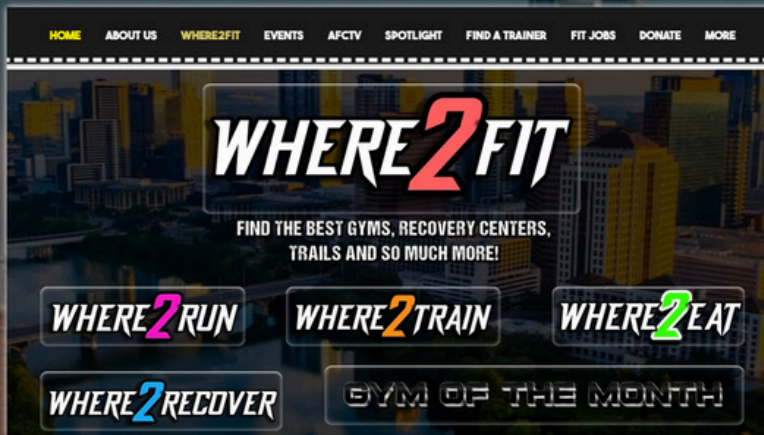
HOME ABOUT US WHERE2FIT EVENTS AFCTV SPOTLIGHT FIND A TRAINER FIT JOBS DONATE MORE

WHERE2FIT

FIND THE BEST GYMS, RECOVERY CENTERS, TRAILS AND SO MUCH MORE!

WHERE2RUN

WHERE2TRAIN

WHERE2EAT

WHERE2RECOVER

GYM OF THE MONTH